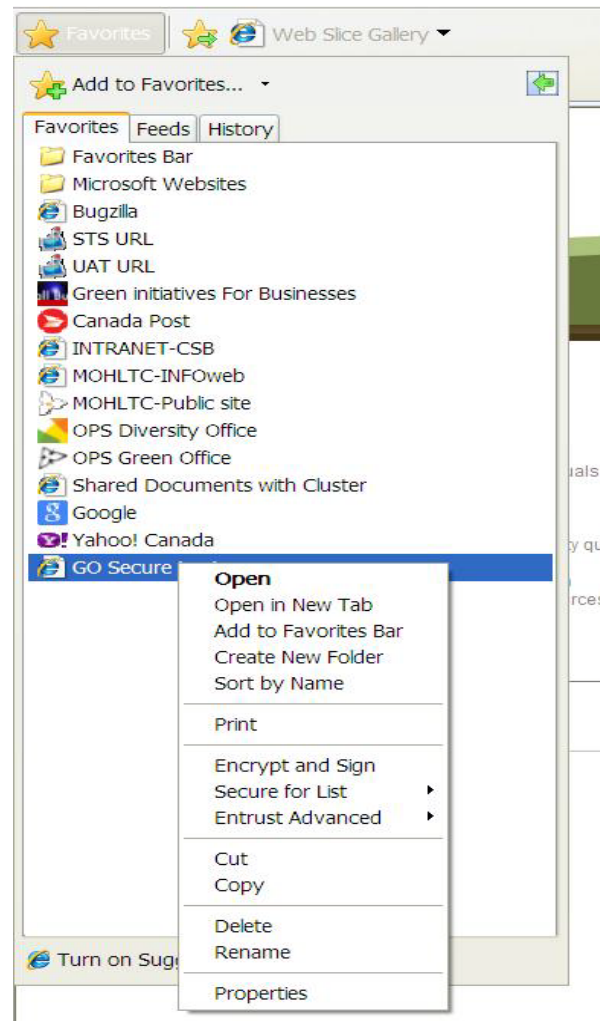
Favorites | Web Slice Gallery

Add to Favorites...

Favorites | Feeds | History

Favorites Bar
Microsoft Websites
Bugzilla
STS URL
UAT URL
Green initiatives For Businesses
Canada Post
INTRANET-CSB
MOHLTC-INFOweb
MOHLTC-Public site
OPS Diversity Office
OPS Green Office
Shared Documents with Cluster
Google
Yahoo! Canada
GO Secure

Open
Open in New Tab
Add to Favorites Bar
Create New Folder
Sort by Name

Print

Encrypt and Sign
Secure for List
Entrust Advanced

Cut
Copy

Delete
Rename

Properties

Turn on Sug

uals
y qu
rces